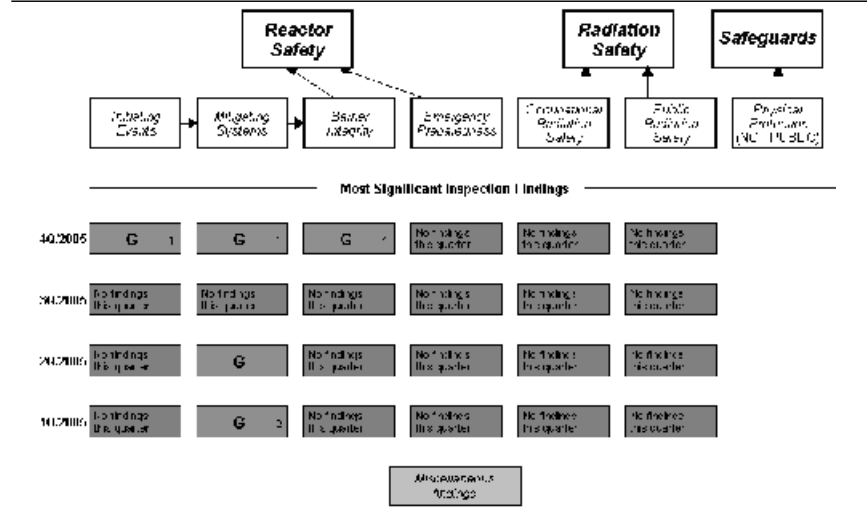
Reactor Safety

Radiation Safety

Safeguards

Initiating Events

Mitigating Systems

Barrier Integrity

Emergency Preparedness

Occupational Radiation Safety

Public Radiation Safety

Physical Protection (NOT PUBLIC)

Most Significant Inspection Findings

| | | | | | | |
|---|---|---|---|---|---|---|
| 4Q/2005 | G 1 | G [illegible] | G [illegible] | No findings this quarter | No findings this quarter | No findings this quarter |
| 3Q/2005 | No findings this quarter | No findings this quarter | No findings this quarter | No findings this quarter | No findings this quarter | No findings this quarter |
| 2Q/2005 | No findings this quarter | G | No findings this quarter | No findings this quarter | No findings this quarter | No findings this quarter |
| 1Q/2005 | No findings this quarter | G 2 | No findings this quarter | No findings this quarter | No findings this quarter | No findings this quarter |

Miscellaneous findings